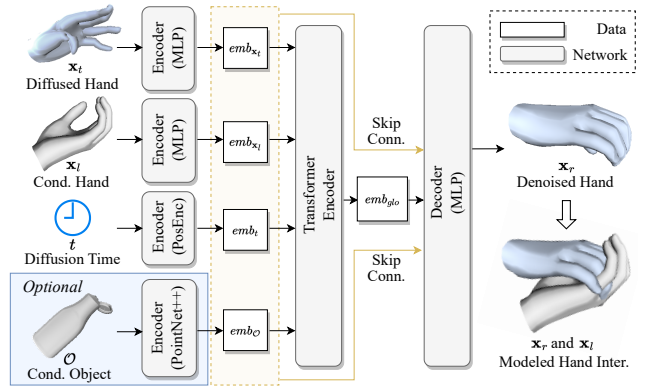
$\mathbf{x}_t$
Diffused Hand

Encoder (MLP)

$emb_{\mathbf{x}_t}$

$\mathbf{x}_l$
Cond. Hand

Encoder (MLP)

$emb_{\mathbf{x}_l}$

$t$
Diffusion Time

Encoder (PosEnc)

$emb_t$

Optional

$\mathcal{O}$
Cond. Object

Encoder (PointNet++)

$emb_{\mathcal{O}}$

Transformer Encoder

Skip Conn.

$emb_{glo}$

Skip Conn.

Decoder (MLP)

Data
Network

$\mathbf{x}_r$
Denoised Hand

$\mathbf{x}_r$ and $\mathbf{x}_l$
Modeled Hand Inter.